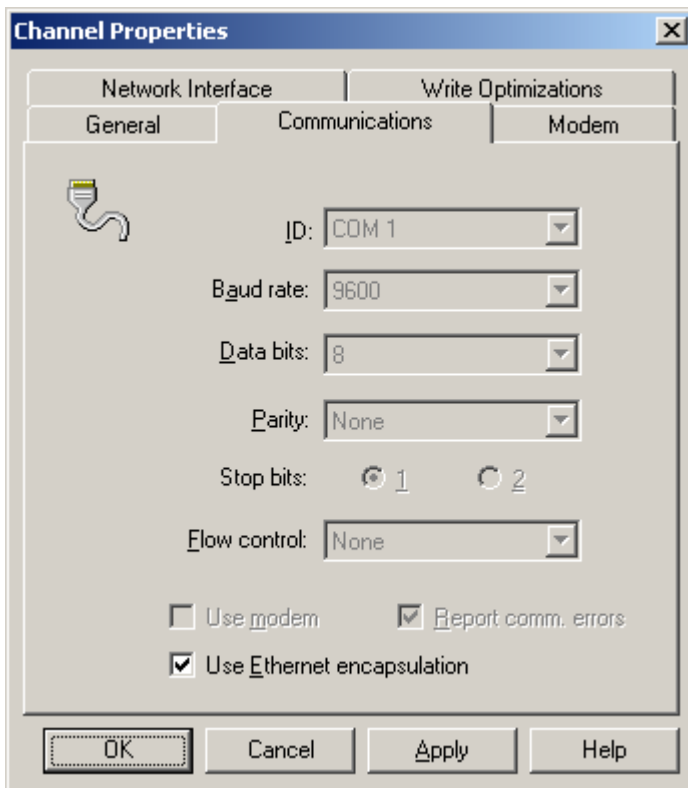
Channel Properties

Network Interface
Write Optimizations
General
Communications
Modem

ID: COM 1

Baud rate: 9600

Data bits: 8

Parity: None

Stop bits: 1 2

Flow control: None

Use modem
Report comm. errors
Use Ethernet encapsulation

OK
Cancel
Apply
Help